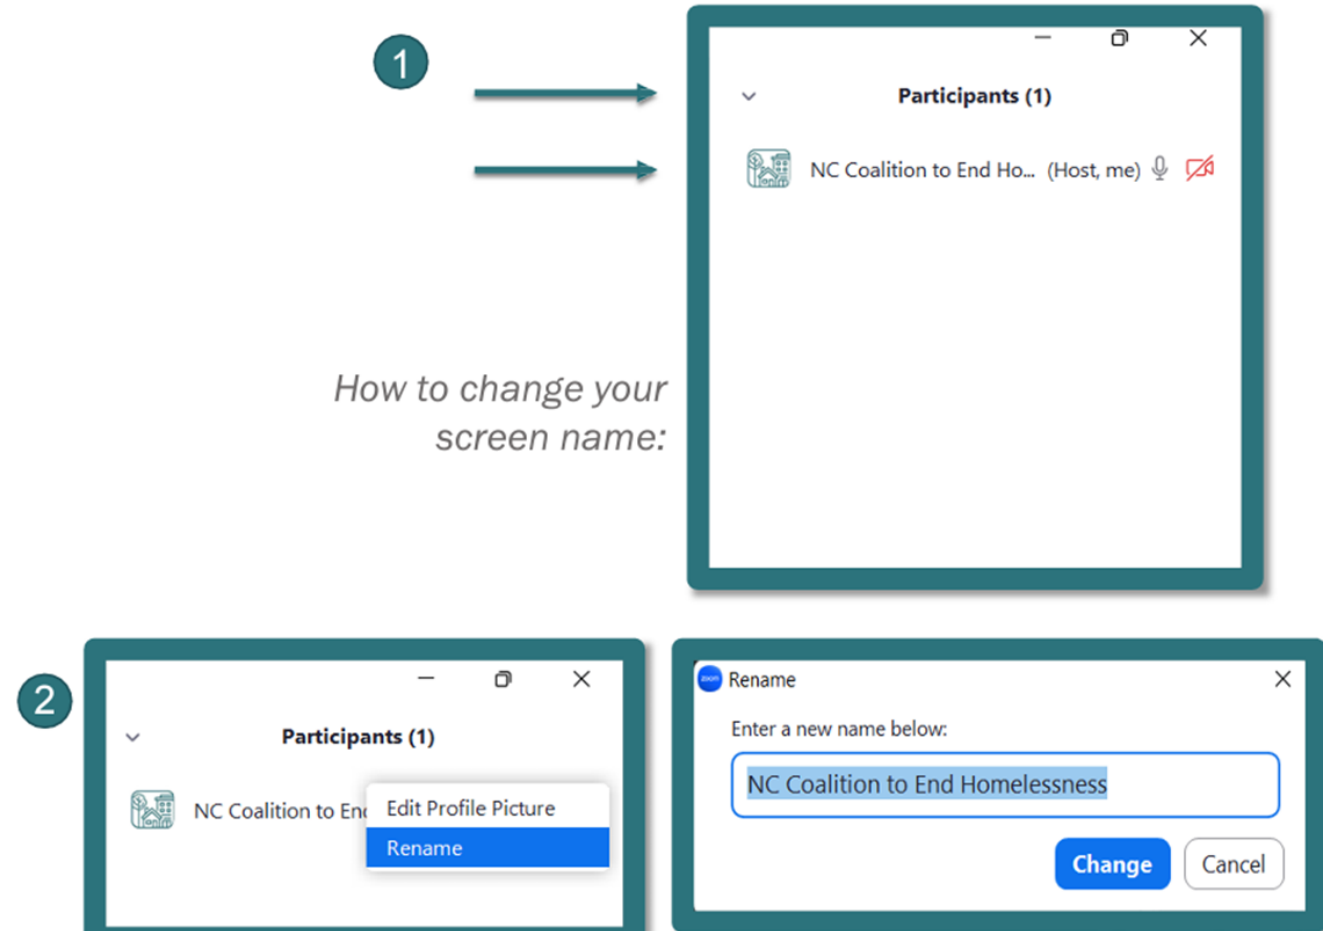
1

Participants (1)

NC Coalition to End Ho... (Host, me)

How to change your screen name:

2

Participants (1)

NC Coalition to En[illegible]

Edit Profile Picture

Rename

zoom

Rename

Enter a new name below:

NC Coalition to End Homelessness

Change

Cancel